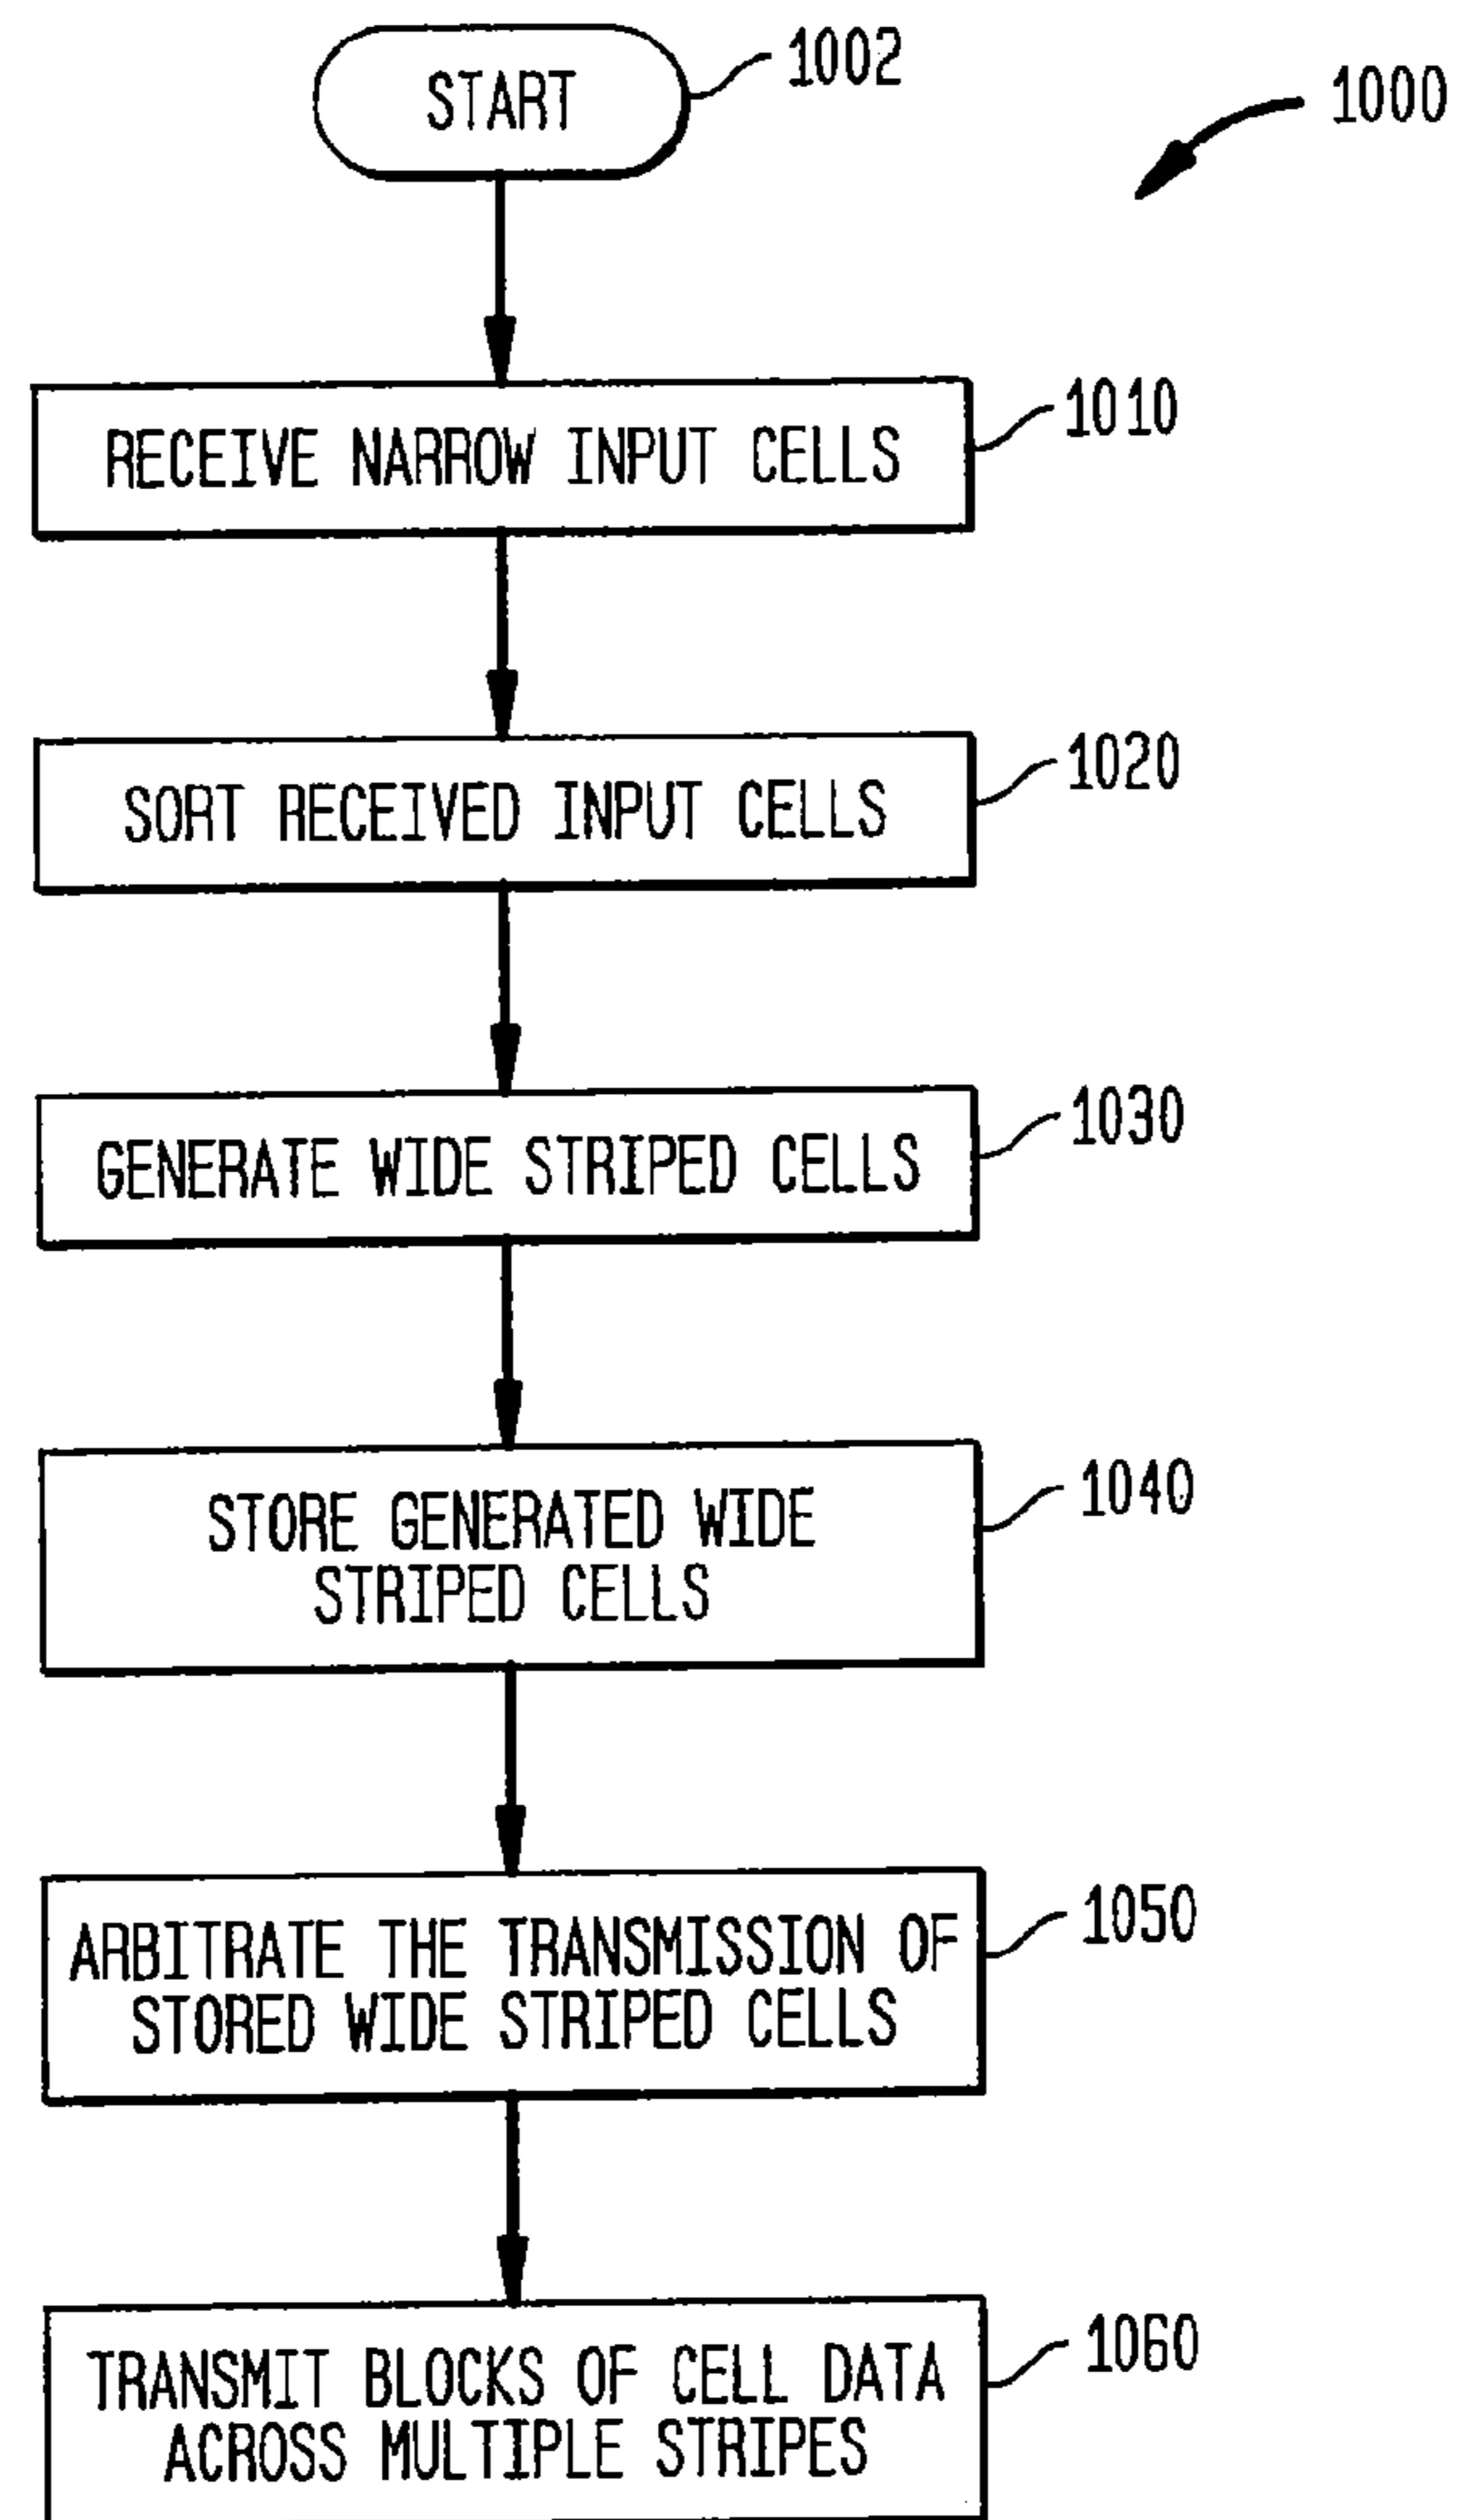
1000

START 1002

RECEIVE NARROW INPUT CELLS 1010

SORT RECEIVED INPUT CELLS 1020

GENERATE WIDE STRIPED CELLS 1030

STORE GENERATED WIDE STRIPED CELLS 1040

ARBITRATE THE TRANSMISSION OF STORED WIDE STRIPED CELLS 1050

TRANSMIT BLOCKS OF CELL DATA ACROSS MULTIPLE STRIPES 1060